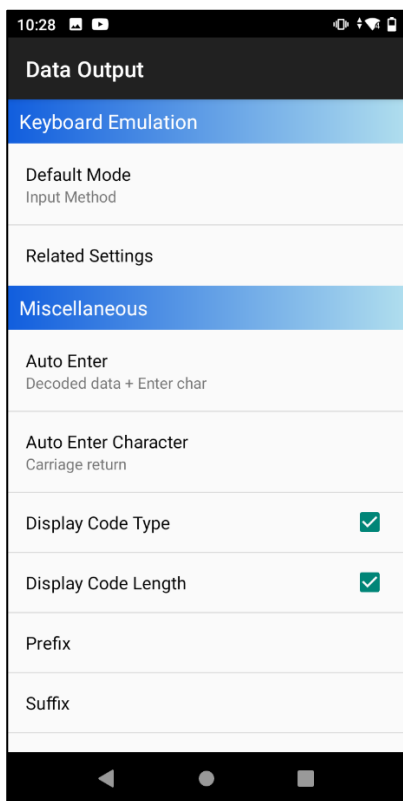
10:28

Data Output

Keyboard Emulation

Default Mode
Input Method

Related Settings

Miscellaneous

Auto Enter
Decoded data + Enter char

Auto Enter Character
Carriage return

Display Code Type

Display Code Length

Prefix

Suffix